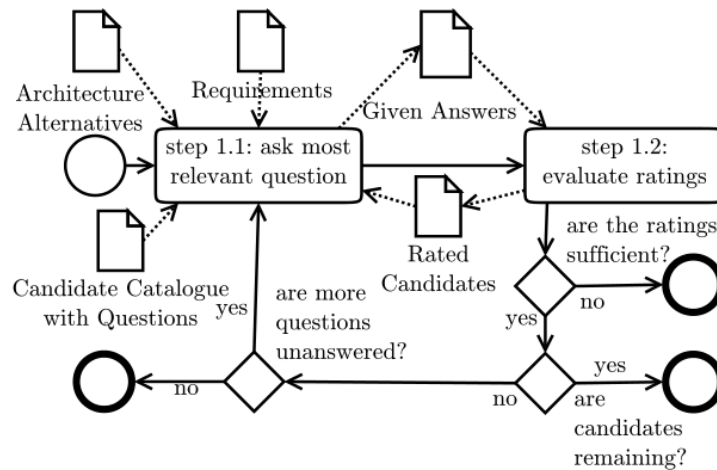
Architecture Alternatives

Requirements

Given Answers

step 1.1: ask most relevant question

step 1.2: evaluate ratings

Candidate Catalogue with Questions

Rated Candidates

are the ratings sufficient?

no

yes

are more questions unanswered?

yes

no

no

yes

are candidates remaining?